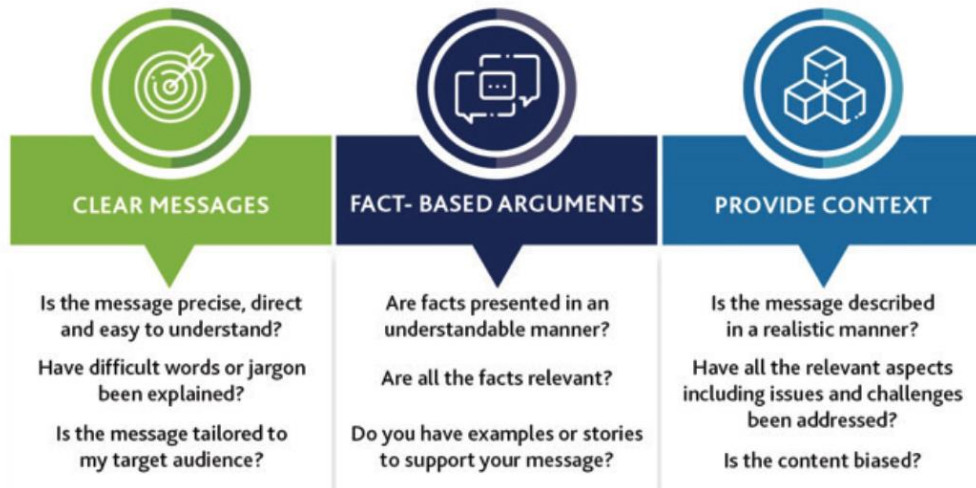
CLEAR MESSAGES

Is the message precise, direct and easy to understand?

Have difficult words or jargon been explained?

Is the message tailored to my target audience?

FACT- BASED ARGUMENTS

Are facts presented in an understandable manner?

Are all the facts relevant?

Do you have examples or stories to support your message?

PROVIDE CONTEXT

Is the message described in a realistic manner?

Have all the relevant aspects including issues and challenges been addressed?

Is the content biased?